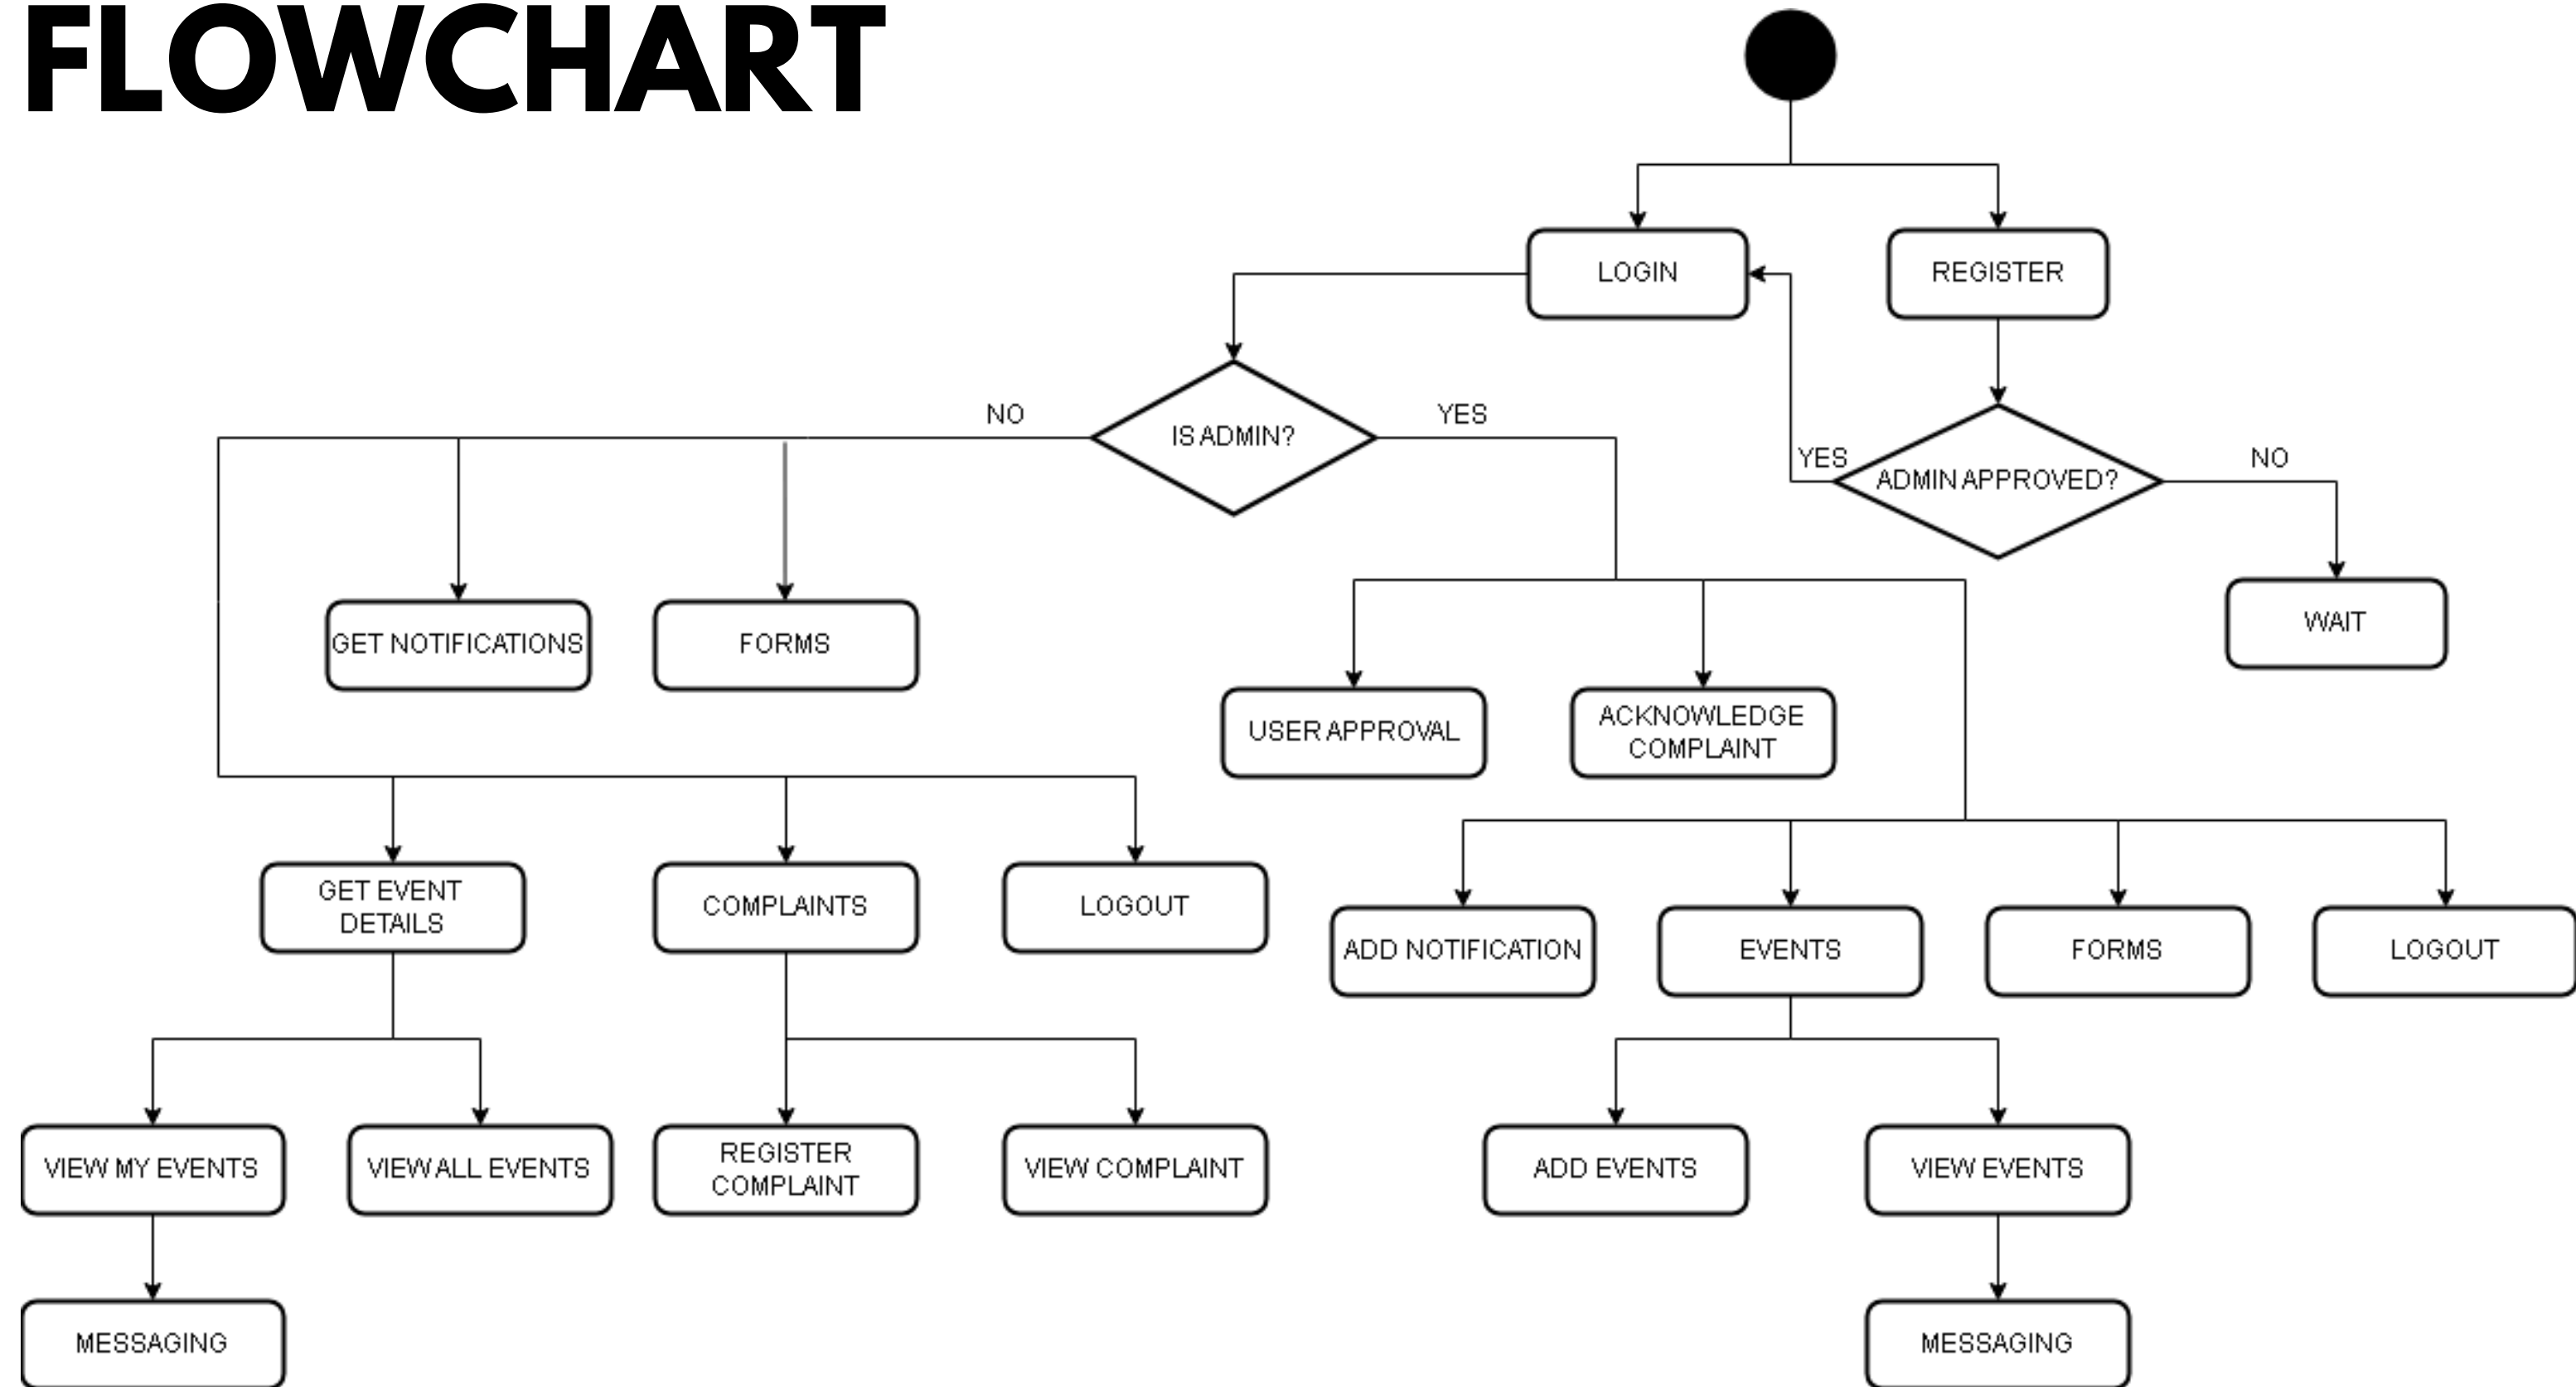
FLOWCHART

LOGIN

REGISTER

IS ADMIN?

NO

YES

YES

ADMIN APPROVED?

NO

WAIT

GET NOTIFICATIONS

FORMS

USER APPROVAL

ACKNOWLEDGE COMPLAINT

GET EVENT DETAILS

COMPLAINTS

LOGOUT

ADD NOTIFICATION

EVENTS

FORMS

LOGOUT

VIEW MY EVENTS

VIEW ALL EVENTS

REGISTER COMPLAINT

VIEW COMPLAINT

ADD EVENTS

VIEW EVENTS

MESSAGING

MESSAGING